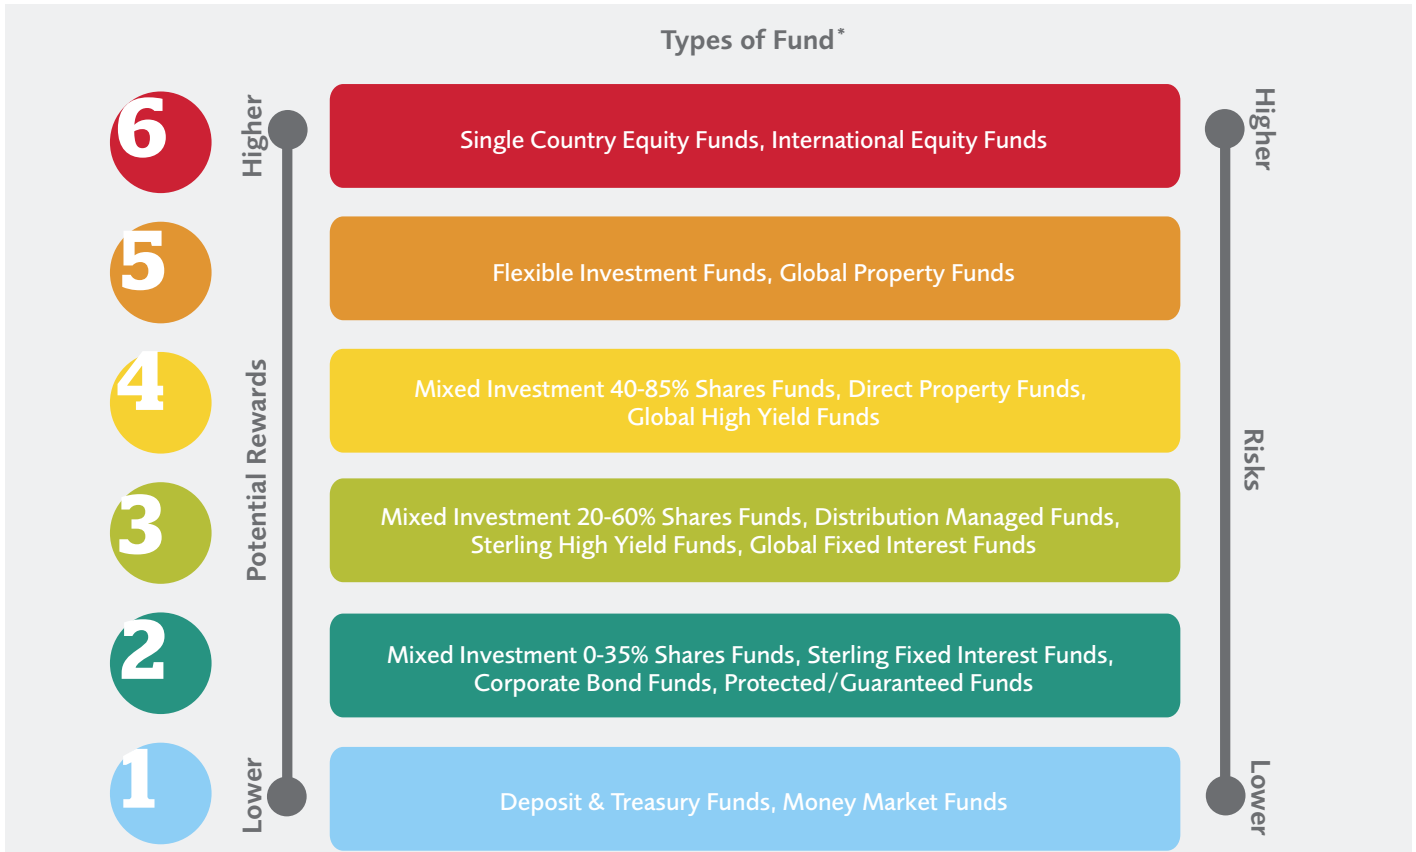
Types of Fund*

Higher

Potential Rewards

Lower

6

Single Country Equity Funds, International Equity Funds

5

Flexible Investment Funds, Global Property Funds

4

Mixed Investment 40-85% Shares Funds, Direct Property Funds, Global High Yield Funds

3

Mixed Investment 20-60% Shares Funds, Distribution Managed Funds, Sterling High Yield Funds, Global Fixed Interest Funds

2

Mixed Investment 0-35% Shares Funds, Sterling Fixed Interest Funds, Corporate Bond Funds, Protected/Guaranteed Funds

1

Deposit & Treasury Funds, Money Market Funds

Higher

Risks

Lower